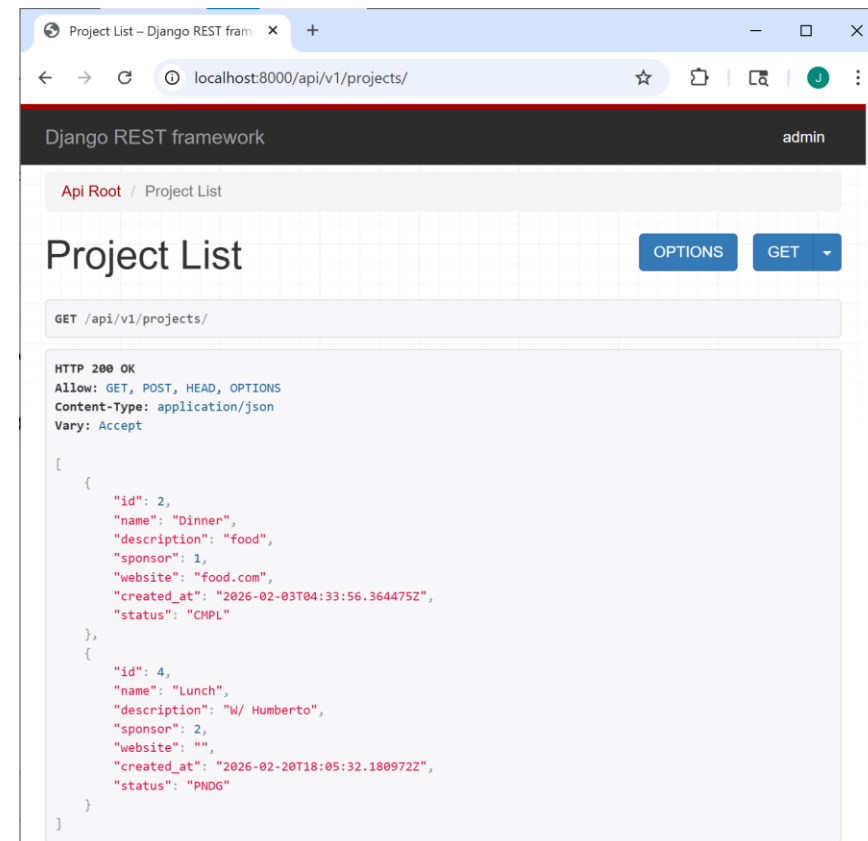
Project List – Django REST fram ×
+

localhost:8000/api/v1/projects/

J

Django REST framework
admin

Api Root / Project List

Project List

OPTIONS
GET

GET /api/v1/projects/

HTTP 200 OK
Allow: GET, POST, HEAD, OPTIONS
Content-Type: application/json
Vary: Accept

[
    {
        "id": 2,
        "name": "Dinner",
        "description": "food",
        "sponsor": 1,
        "website": "food.com",
        "created_at": "2026-02-03T04:33:56.364475Z",
        "status": "CMPL"
    },
    {
        "id": 4,
        "name": "Lunch",
        "description": "W/ Humberto",
        "sponsor": 2,
        "website": "",
        "created_at": "2026-02-20T18:05:32.180972Z",
        "status": "PNDG"
    }
]